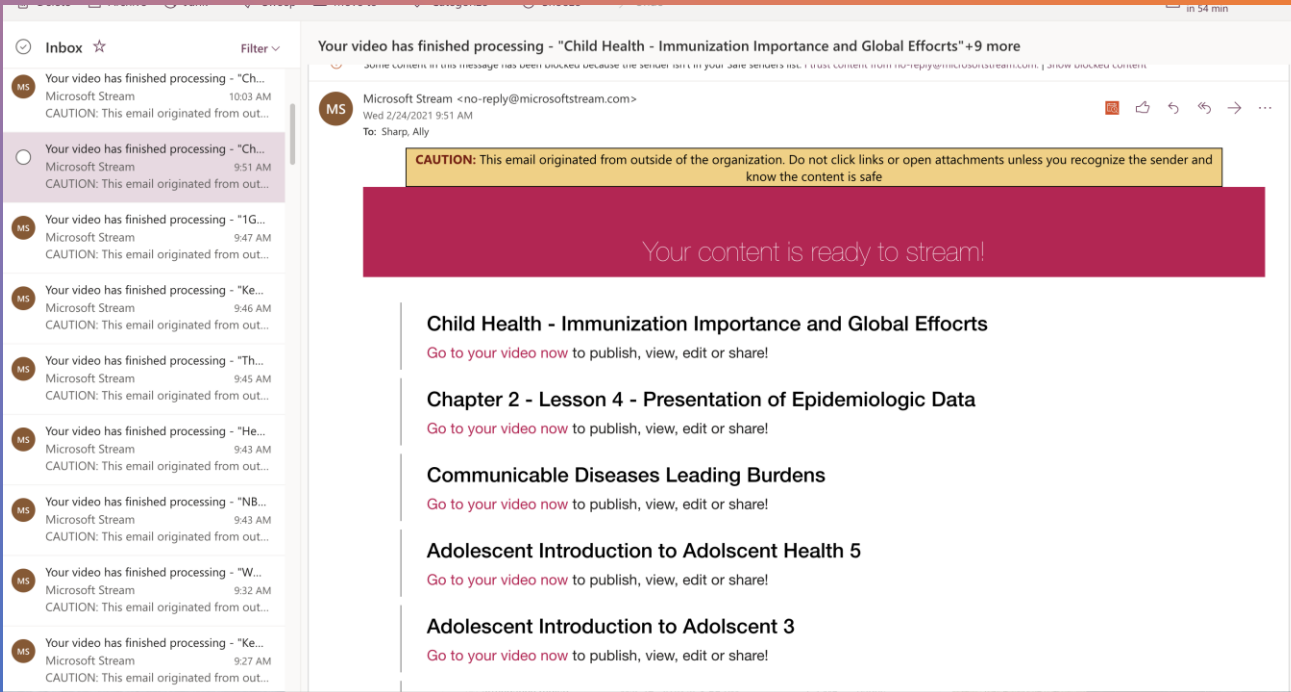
Inbox ☆ Filter

MS Your video has finished processing - "Ch... Microsoft Stream 10:03 AM CAUTION: This email originated from out...

Your video has finished processing - "Ch... Microsoft Stream 9:51 AM CAUTION: This email originated from out...

MS Your video has finished processing - "1G... Microsoft Stream 9:47 AM CAUTION: This email originated from out...

MS Your video has finished processing - "Ke... Microsoft Stream 9:46 AM CAUTION: This email originated from out...

MS Your video has finished processing - "Th... Microsoft Stream 9:45 AM CAUTION: This email originated from out...

MS Your video has finished processing - "He... Microsoft Stream 9:43 AM CAUTION: This email originated from out...

MS Your video has finished processing - "NB... Microsoft Stream 9:43 AM CAUTION: This email originated from out...

MS Your video has finished processing - "W... Microsoft Stream 9:32 AM CAUTION: This email originated from out...

MS Your video has finished processing - "Ke... Microsoft Stream 9:27 AM CAUTION: This email originated from out...

in 54 min

Your video has finished processing - "Child Health - Immunization Importance and Global Effocrts"+9 more

Some content in this message has been blocked because the sender isn't in your Safe senders list. I trust content from no-reply@microsoftstream.com. | Show blocked content

MS Microsoft Stream <no-reply@microsoftstream.com>
Wed 2/24/2021 9:51 AM
To: Sharp, Ally

CAUTION: This email originated from outside of the organization. Do not click links or open attachments unless you recognize the sender and know the content is safe

Your content is ready to stream!

Child Health - Immunization Importance and Global Effocrts
Go to your video now to publish, view, edit or share!

Chapter 2 - Lesson 4 - Presentation of Epidemiologic Data
Go to your video now to publish, view, edit or share!

Communicable Diseases Leading Burdens
Go to your video now to publish, view, edit or share!

Adolescent Introduction to Adolscent Health 5
Go to your video now to publish, view, edit or share!

Adolescent Introduction to Adolscent 3
Go to your video now to publish, view, edit or share!